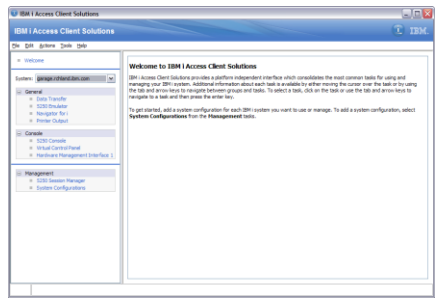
IBM i Access Client Solutions

IBM i Access Client Solutions

IBM.

File Edit Actions Tools Help

Welcome

System: garage.rchland.ibm.com

General
Data Transfer
5250 Emulator
Navigator for i
Printer Output

Console
5250 Console
Virtual Control Panel
Hardware Management Interface 1

Management
5250 Session Manager
System Configurations

Welcome to IBM i Access Client Solutions

IBM i Access Client Solutions provides a platform independent interface which consolidates the most common tasks for using and managing your IBM i system. Additional information about each task is available by either moving the cursor over the task or by using the tab and arrow keys to navigate between groups and tasks. To select a task, click on the task or use the tab and arrow keys to navigate to a task and then press the enter key.

To get started, add a system configuration for each IBM i system you want to use or manage. To add a system configuration, select **System Configurations** from the **Management** tasks.